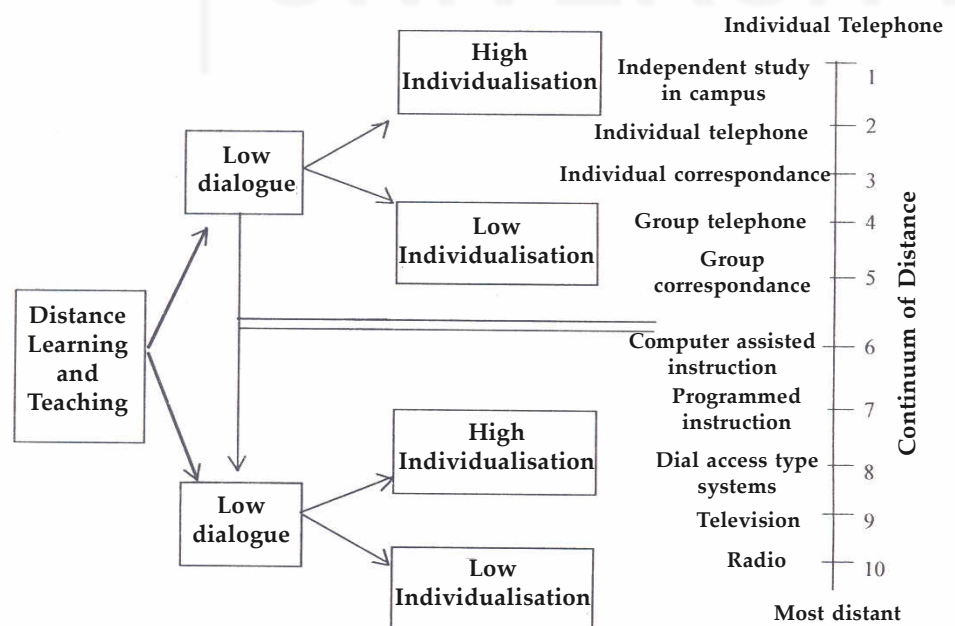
Individual Telephone

Distance Learning and Teaching

Low dialogue

High Individualisation

Low Individualisation

Low dialogue

High Individualisation

Low Individualisation

Independent study in campus — 1
Individual telephone — 2
Individual correspondance — 3
Group telephone — 4
Group correspondance — 5
Computer assisted instruction — 6
Programmed instruction — 7
Dial access type systems — 8
Television — 9
Radio — 10

Continuum of Distance

Most distant